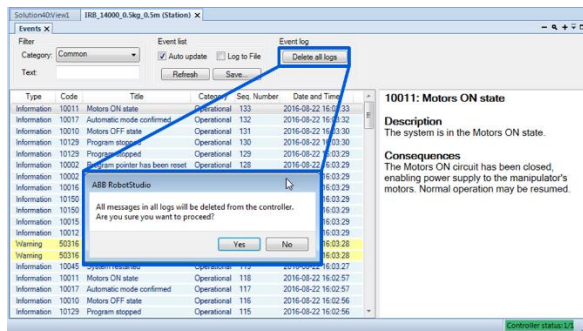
Solution40View1 IRB_14000_0.5kg_0.5m (Station) ×

Events ×

Filter

Category: Common

Text:

Event list

Auto update

Log to File

Refresh

Save...

Event log

Delete all logs

| Type | Code | Title | Category | Seq. Number | Date and Time |
|---|---|---|---|---|---|
| Information | 10011 | Motors ON state | Operational | 133 | 2016-08-22 16:03:33 |
| Information | 10017 | Automatic mode confirmed | Operational | 132 | 2016-08-22 16:03:30 |
| Information | 10010 | Motors OFF state | Operational | 131 | 2016-08-22 16:03:30 |
| Information | 10129 | Program stopped | Operational | 130 | 2016-08-22 16:03:29 |
| Information | 10129 | Program stopped | Operational | 129 | 2016-08-22 16:03:29 |
| Information | 10002 | Program pointer has been reset | Operational | 128 | 2016-08-22 16:03:29 |
| Information | 10002 | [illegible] | | | 16:03:29 |
| Information | 10016 | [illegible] | | | 16:03:29 |
| Information | 10150 | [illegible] | | | 16:03:29 |
| Information | 10150 | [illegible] | | | 16:03:29 |
| Information | 10015 | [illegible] | | | 16:03:29 |
| Information | 10012 | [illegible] | | | 16:03:29 |
| Warning | 50316 | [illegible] | | | 16:03:28 |
| Warning | 50316 | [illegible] | | | 16:03:28 |
| Information | 10045 | System restarted | Operational | 119 | 2016-08-22 16:03:27 |
| Information | 10011 | Motors ON state | Operational | 118 | 2016-08-22 16:02:57 |
| Information | 10017 | Automatic mode confirmed | Operational | 117 | 2016-08-22 16:02:57 |
| Information | 10010 | Motors OFF state | Operational | 116 | 2016-08-22 16:02:56 |
| Information | 10129 | Program stopped | Operational | 115 | 2016-08-22 16:02:56 |

ABB RobotStudio

All messages in all logs will be deleted from the controller.
Are you sure you want to proceed?

Yes

No

10011: Motors ON state

Description

The system is in the Motors ON state.

Consequences

The Motors ON circuit has been closed, enabling power supply to the manipulator's motors. Normal operation may be resumed.

Controller status: 1/1